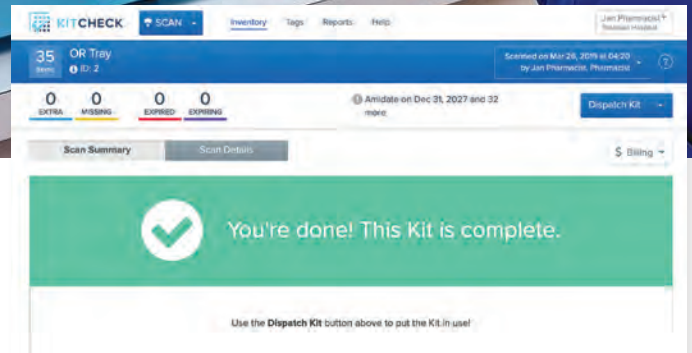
KITCHECK SCAN Inventory Tags Reports Help Jan Pharmacist Tennessee Hospital

35 Items OR Tray ID: 2

Scanned on Mar 26, 2019 at 04:20 by Jan Pharmacist, Pharmacist

0 EXTRA 0 MISSING 0 EXPIRED 0 EXPIRING

Amidate on Dec 31, 2027 and 32 more

Dispatch Kit

Scan Summary Scan Details

$ Billing

You're done! This Kit is complete.

Use the **Dispatch Kit** button above to put the Kit in use!